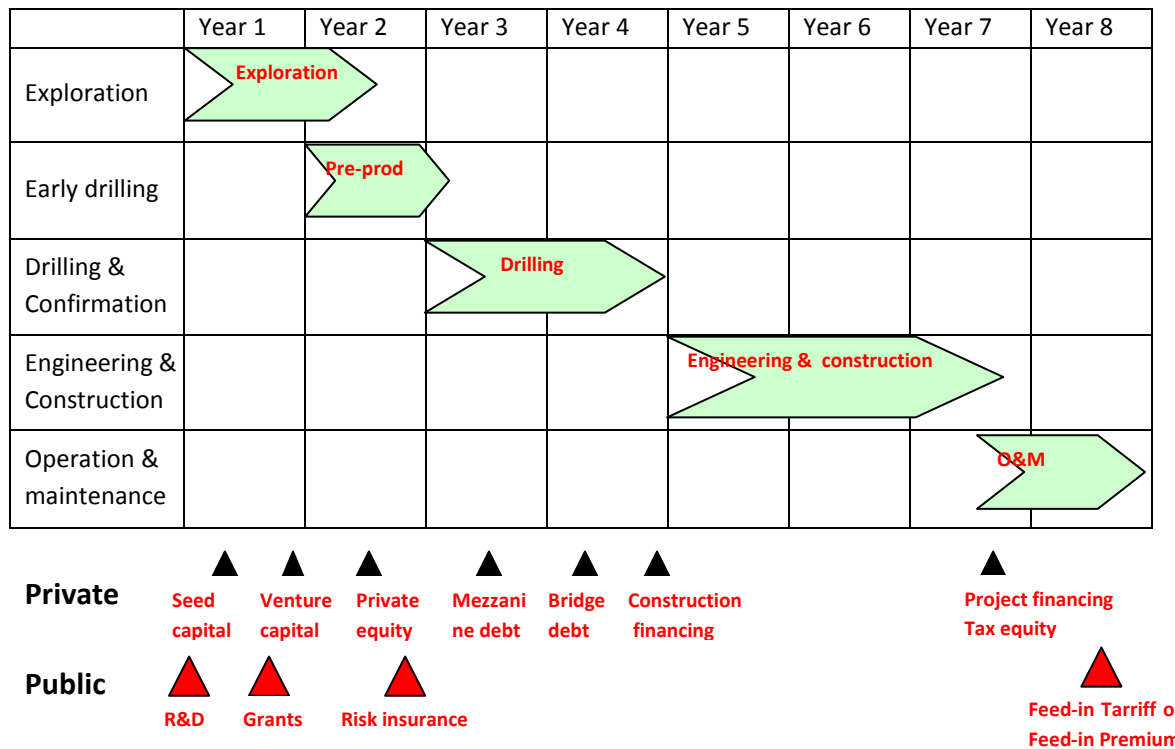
| | Year 1 | Year 2 | Year 3 | Year 4 | Year 5 | Year 6 | Year 7 | Year 8 |
|---|---|---|---|---|---|---|---|---|
| Exploration | Exploration | | | | | | | |
| Early drilling | | Pre-prod | | | | | | |
| Drilling & Confirmation | | | Drilling | | | | | |
| Engineering & Construction | | | | | Engineering & construction | | | |
| Operation & maintenance | | | | | | | O&M | |

Private

Seed capital

Venture capital

Private equity

Mezzanine debt

Bridge debt

Construction financing

Project financing Tax equity

Public

R&D

Grants

Risk insurance

Feed-in Tarriff o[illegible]
Feed-in Premium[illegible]